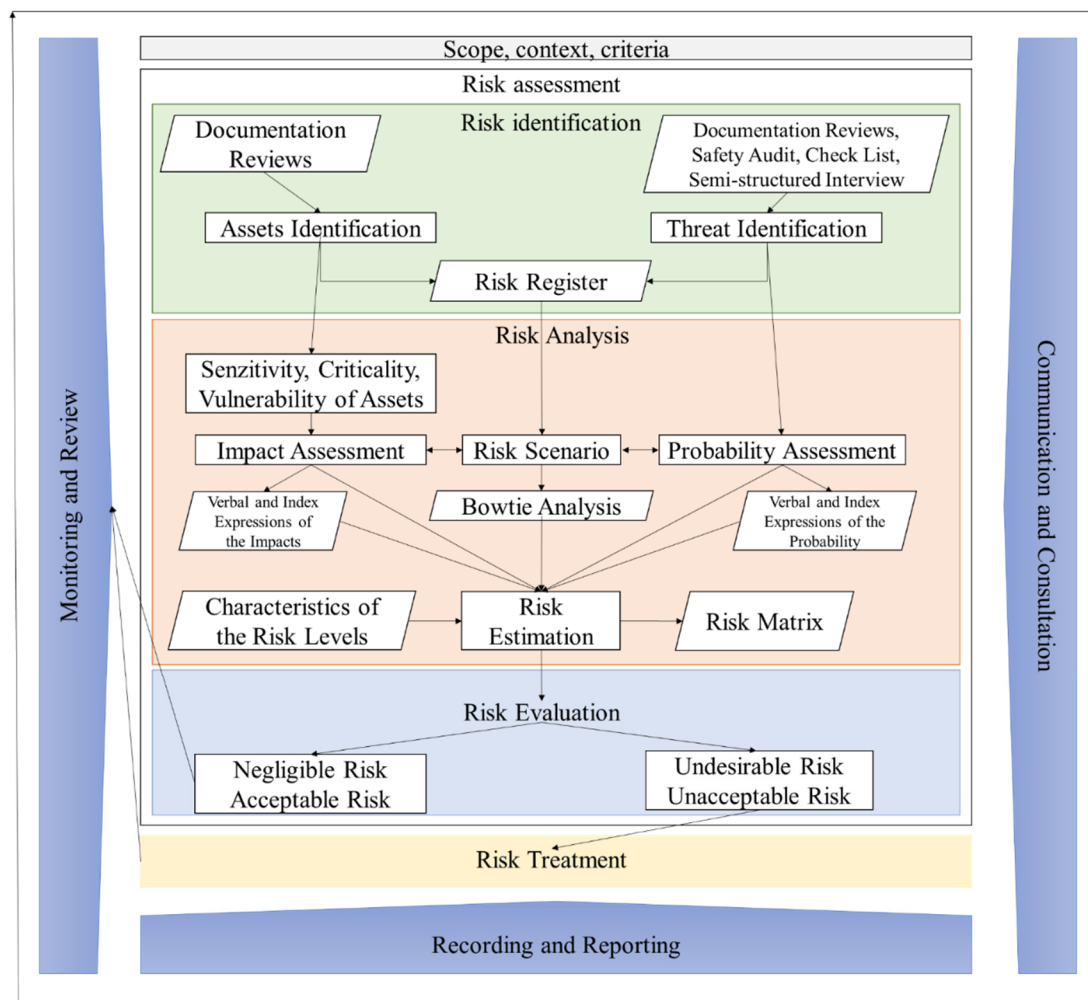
Scope, context, criteria

Risk assessment

Risk identification

Documentation Reviews

Documentation Reviews, Safety Audit, Check List, Semi-structured Interview

Assets Identification

Threat Identification

Risk Register

Risk Analysis

Senzitivity, Criticality, Vulnerability of Assets

Impact Assessment

Risk Scenario

Probability Assessment

Verbal and Index Expressions of the Impacts

Bowtie Analysis

Verbal and Index Expressions of the Probability

Characteristics of the Risk Levels

Risk Estimation

Risk Matrix

Risk Evaluation

Negligible Risk Acceptable Risk

Undesirable Risk Unacceptable Risk

Risk Treatment

Recording and Reporting

Monitoring and Review

Communication and Consultation